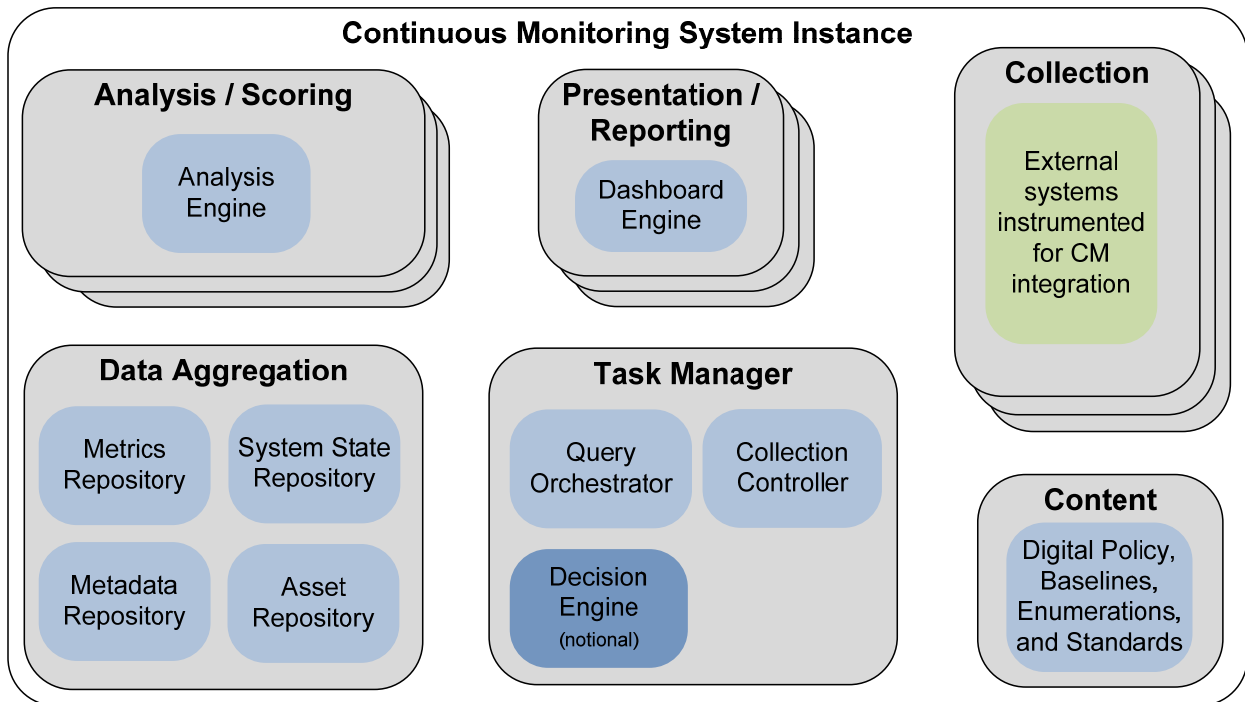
Continuous Monitoring System Instance

Analysis / Scoring

Analysis Engine

Presentation / Reporting

Dashboard Engine

Collection

External systems instrumented for CM integration

Data Aggregation

Metrics Repository

System State Repository

Metadata Repository

Asset Repository

Task Manager

Query Orchestrator

Collection Controller

Decision Engine (notional)

Content

Digital Policy, Baselines, Enumerations, and Standards